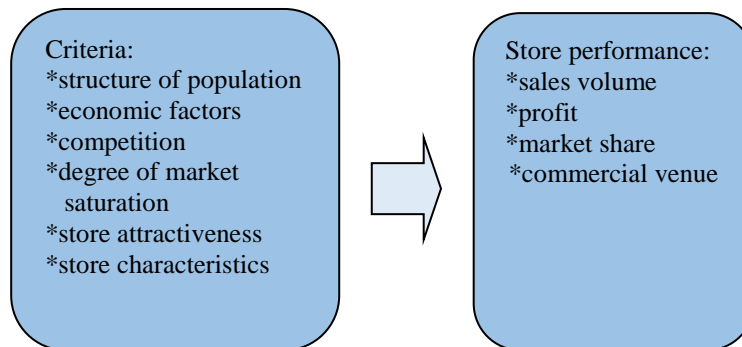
Criteria:
*structure of population
*economic factors
*competition
*degree of market saturation
*store attractiveness
*store characteristics

Store performance:
*sales volume
*profit
*market share
*commercial venue